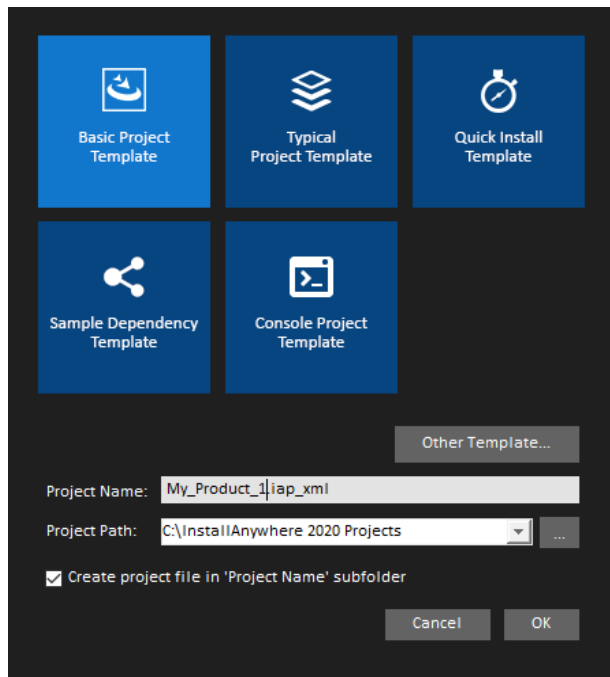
Basic Project Template

Typical Project Template

Quick Install Template

Sample Dependency Template

Console Project Template

Other Template...

Project Name: My_Product_1.iap_xml

Project Path: C:\InstallAnywhere 2020 Projects

...

Create project file in 'Project Name' subfolder

Cancel

OK